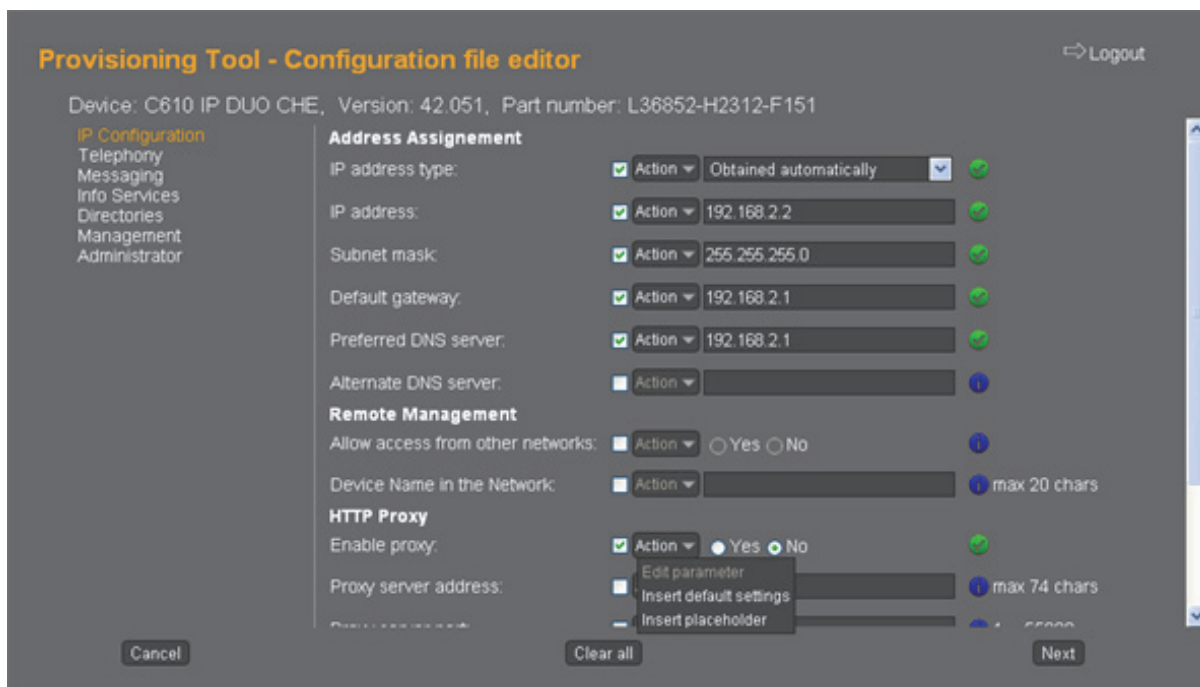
Provisioning Tool - Configuration file editor

⇨Logout

Device: C610 IP DUO CHE, Version: 42.051, Part number: L36852-H2312-F151

IP Configuration
Telephony
Messaging
Info Services
Directories
Management
Administrator

Address Assignement

IP address type: Action Obtained automatically

IP address: Action 192.168.2.2

Subnet mask: Action 255.255.255.0

Default gateway: Action 192.168.2.1

Preferred DNS server: Action 192.168.2.1

Alternate DNS server: Action

Remote Management

Allow access from other networks: Action Yes No

Device Name in the Network: Action max 20 chars

HTTP Proxy

Enable proxy: Action Yes No

Edit parameter
Insert default settings
Insert placeholder

Proxy server address: max 74 chars

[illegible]

Cancel

Clear all

Next